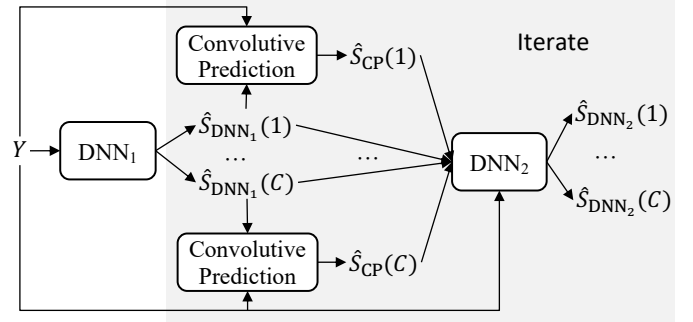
Convolutive Prediction

$\hat{S}_{\mathrm{CP}}(1)$

Iterate

$Y$

$\mathrm{DNN}_1$

$\hat{S}_{\mathrm{DNN}_1}(1)$

…

$\hat{S}_{\mathrm{DNN}_1}(C)$

…

$\mathrm{DNN}_2$

$\hat{S}_{\mathrm{DNN}_2}(1)$

…

$\hat{S}_{\mathrm{DNN}_2}(C)$

Convolutive Prediction

$\hat{S}_{\mathrm{CP}}(C)$